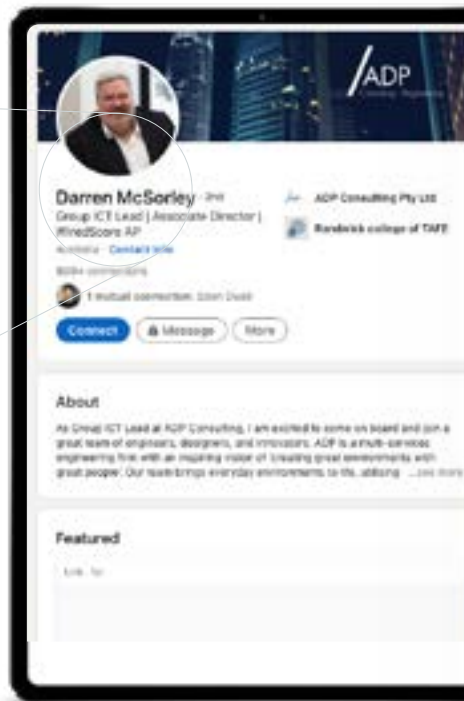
/ADP

Darren McSorley · 2nd
Group ICT Lead | Associate Director | WiredScore AP
Australia · Contact info
500+ connections
1 mutual connection: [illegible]

ADP Consulting Pty Ltd
Randwick college of TAFE

Connect
Message
More

About
As Group ICT Lead at ADP Consulting, I am excited to come on board and join a great team of engineers, designers, and innovators. ADP is a multi-services engineering firm with an inspiring vision of 'creating great environments with great people'. Our team brings everyday environments to life, utilising ...see more

Featured
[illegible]